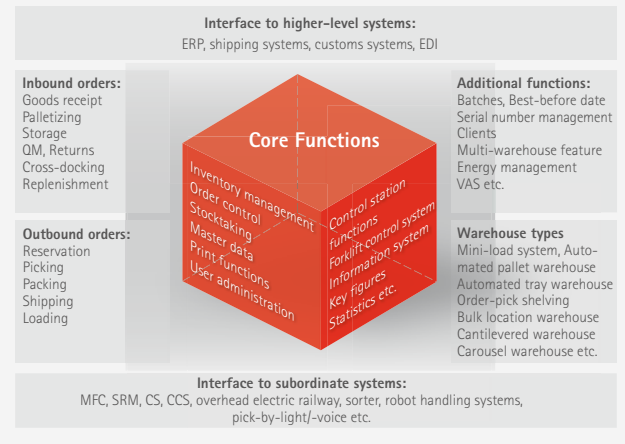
**Interface to higher-level systems:**
ERP, shipping systems, customs systems, EDI

**Inbound orders:**
Goods receipt
Palletizing
Storage
QM, Returns
Cross-docking
Replenishment

**Additional functions:**
Batches, Best-before date
Serial number management
Clients
Multi-warehouse feature
Energy management
VAS etc.

**Core Functions**

Inventory management
Order control
Stocktaking
Master data
Print functions
User administration

Control station functions
Forklift control system
Information system
Key figures
Statistics etc.

**Outbound orders:**
Reservation
Picking
Packing
Shipping
Loading

**Warehouse types**
Mini-load system, Automated pallet warehouse
Automated tray warehouse
Order-pick shelving
Bulk location warehouse
Cantilevered warehouse
Carousel warehouse etc.

**Interface to subordinate systems:**
MFC, SRM, CS, CCS, overhead electric railway, sorter, robot handling systems, pick-by-light/-voice etc.